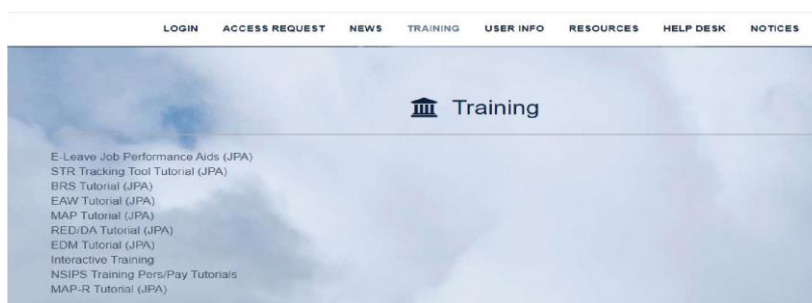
LOGIN ACCESS REQUEST NEWS TRAINING USER INFO RESOURCES HELP DESK NOTICES

Training

E-Leave Job Performance Aids (JPA)
STR Tracking Tool Tutorial (JPA)
BRS Tutorial (JPA)
EAW Tutorial (JPA)
MAP Tutorial (JPA)
RED/DA Tutorial (JPA)
EDM Tutorial (JPA)
Interactive Training
NSIPS Training Pers/Pay Tutorials
MAP-R Tutorial (JPA)